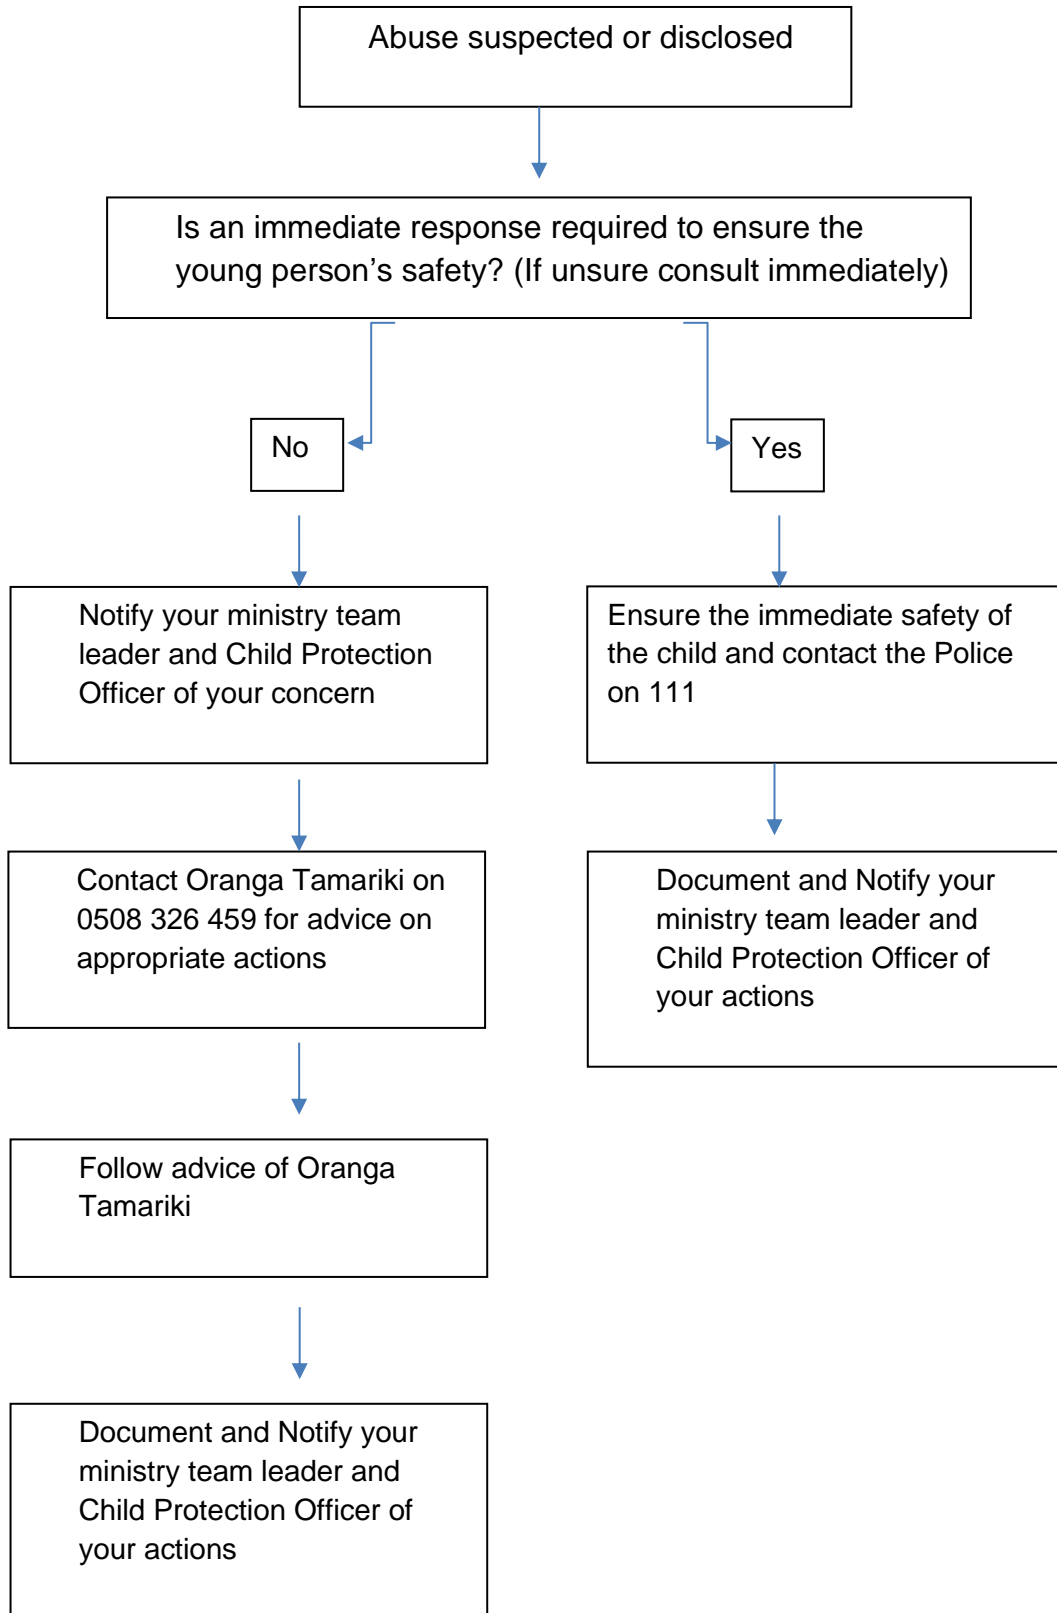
Abuse suspected or disclosed

Is an immediate response required to ensure the young person's safety? (If unsure consult immediately)

No

Yes

Notify your ministry team leader and Child Protection Officer of your concern

Contact Oranga Tamariki on 0508 326 459 for advice on appropriate actions

Follow advice of Oranga Tamariki

Document and Notify your ministry team leader and Child Protection Officer of your actions

Ensure the immediate safety of the child and contact the Police on 111

Document and Notify your ministry team leader and Child Protection Officer of your actions